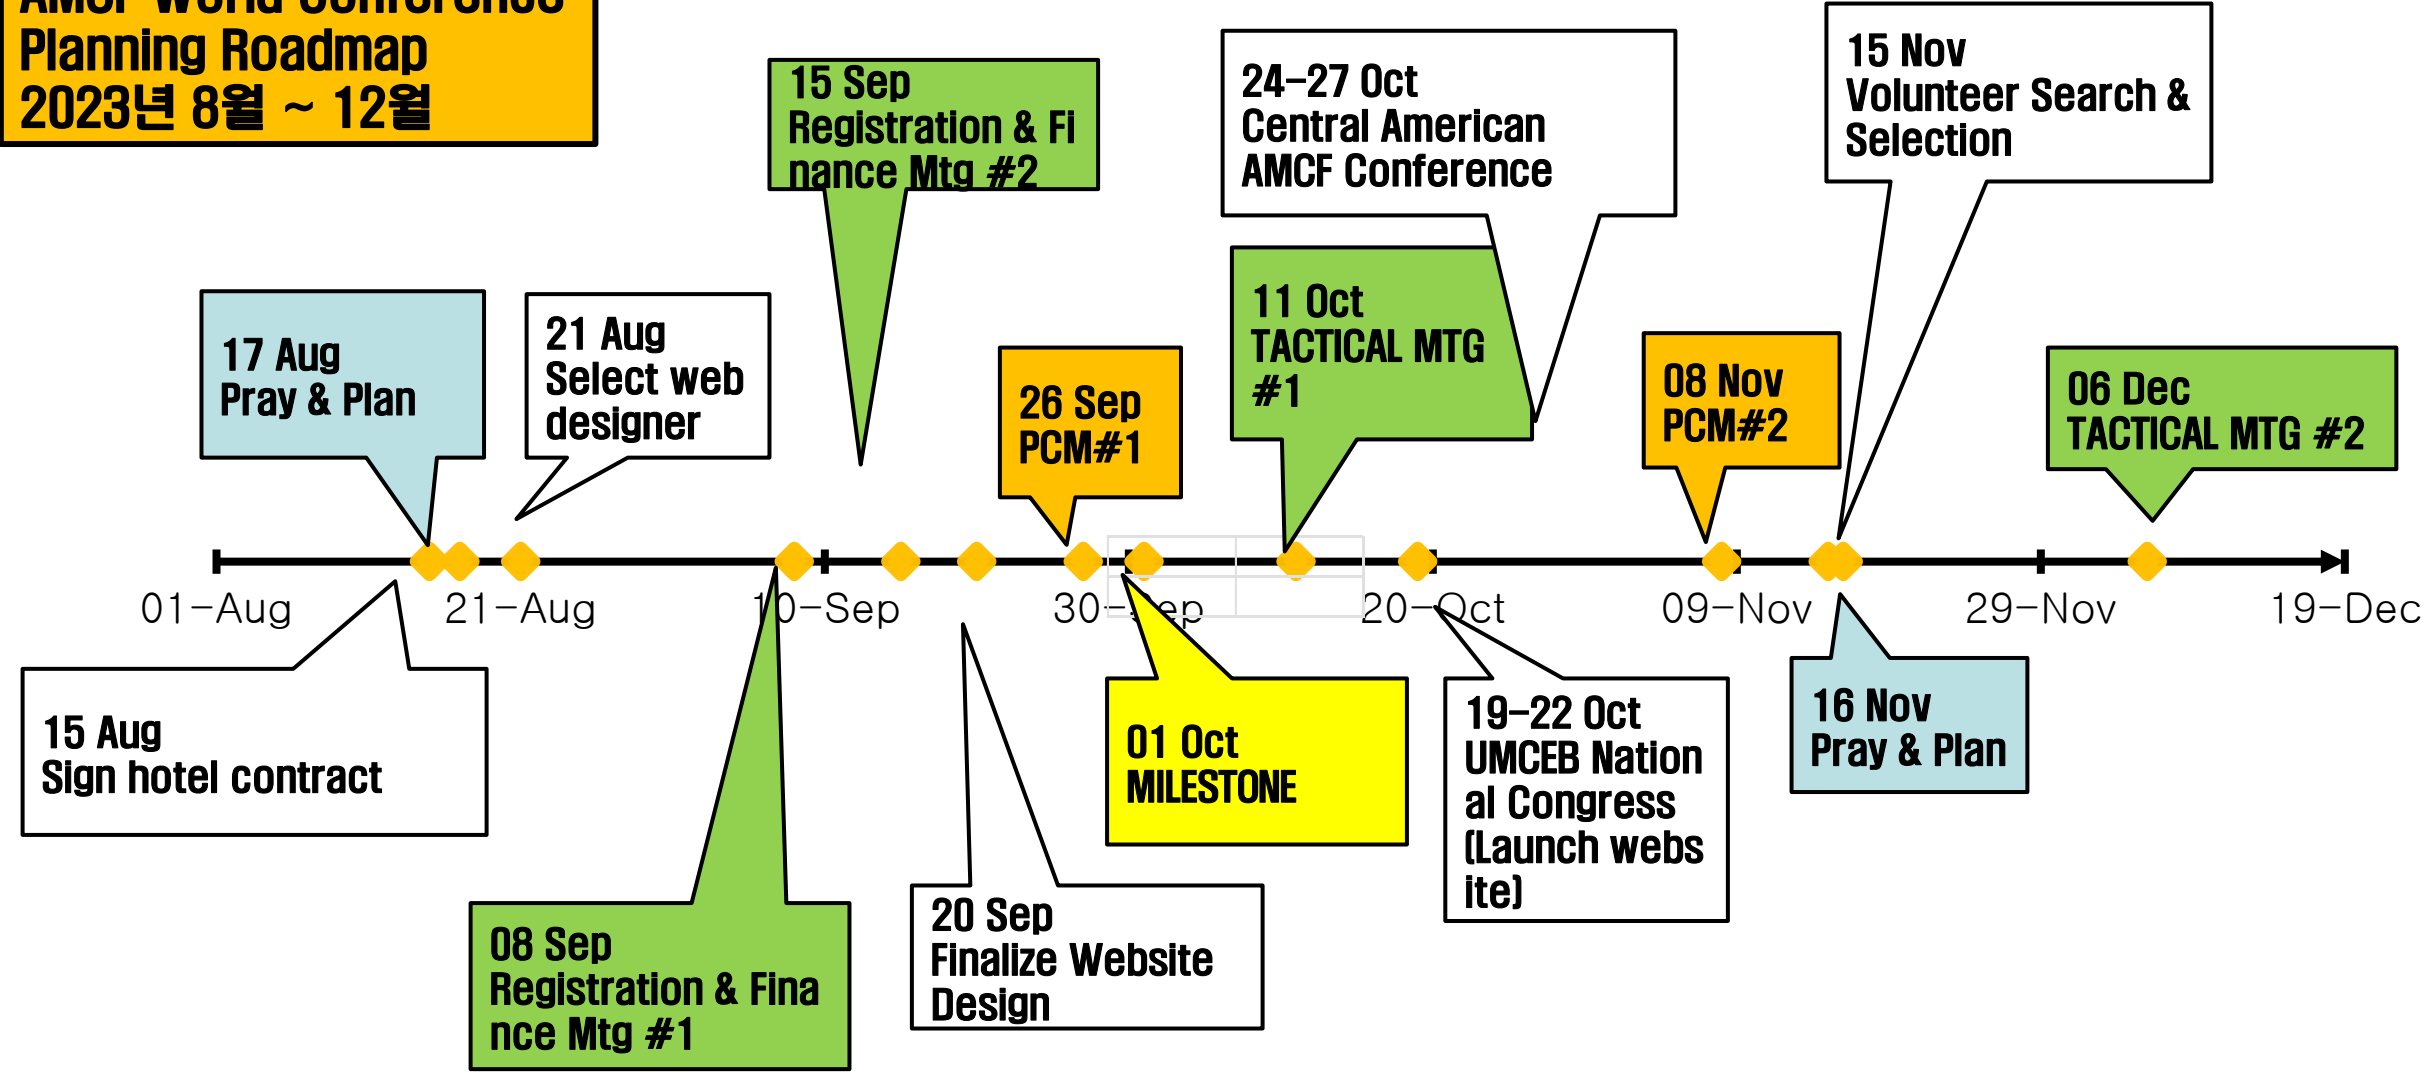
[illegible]
Planning Roadmap
2023년 8월 ~ 12월

15 Sep
Registration & Finance Mtg #2

24-27 Oct
Central American AMCF Conference

15 Nov
Volunteer Search & Selection

17 Aug
Pray & Plan

21 Aug
Select web designer

26 Sep
PCM#1

11 Oct
TACTICAL MTG #1

08 Nov
PCM#2

06 Dec
TACTICAL MTG #2

01-Aug
21-Aug
10-Sep
30-Sep
20-Oct
09-Nov
29-Nov
19-Dec

15 Aug
Sign hotel contract

01 Oct
MILESTONE

19-22 Oct
UMCEB National Congress (Launch website)

16 Nov
Pray & Plan

08 Sep
Registration & Finance Mtg #1

20 Sep
Finalize Website Design